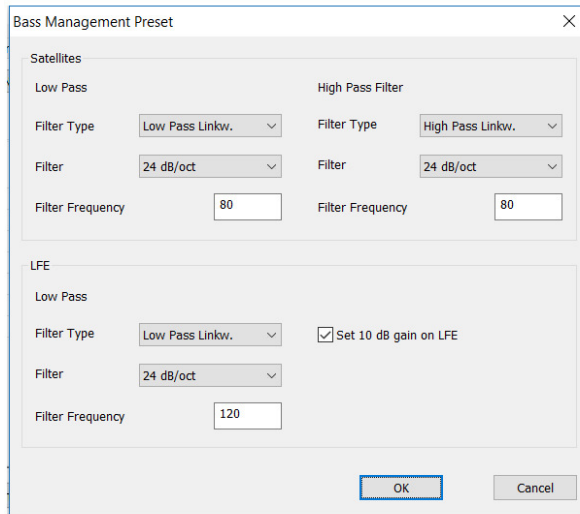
Bass Management Preset

Satellites

Low Pass

Filter Type Low Pass Linkw.

Filter 24 dB/oct

Filter Frequency 80

High Pass Filter

Filter Type High Pass Linkw.

Filter 24 dB/oct

Filter Frequency 80

LFE

Low Pass

Filter Type Low Pass Linkw.

Filter 24 dB/oct

Filter Frequency 120

Set 10 dB gain on LFE

OK

Cancel